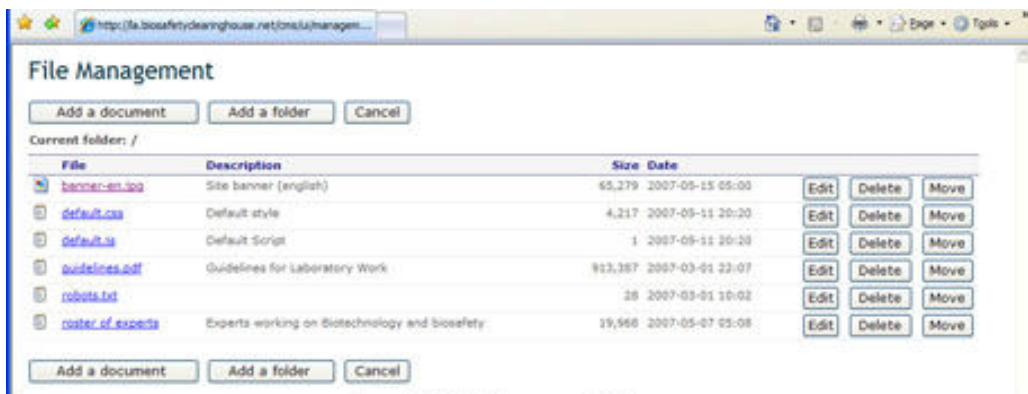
http://la.biosafetyclearinghouse.net/cms/ui/managem...

Page · Tools ·

File Management

Add a document | Add a folder | Cancel

Current folder: /

| File | Description | Size | Date | | | |
|---|---|---|---|---|---|---|
| banner-en.jpg | Site banner (english) | 65,279 | 2007-05-15 05:00 | Edit | Delete | Move |
| default.css | Default style | 4,217 | 2007-05-11 20:20 | Edit | Delete | Move |
| default.js | Default Script | 1 | 2007-05-11 20:20 | Edit | Delete | Move |
| guidelines.pdf | Guidelines for Laboratory Work | 913,387 | 2007-03-01 22:07 | Edit | Delete | Move |
| robots.txt | | 28 | 2007-03-01 10:02 | Edit | Delete | Move |
| roster of experts | Experts working on Biotechnology and biosafety | 19,968 | 2007-05-07 05:08 | Edit | Delete | Move |

Add a document | Add a folder | Cancel